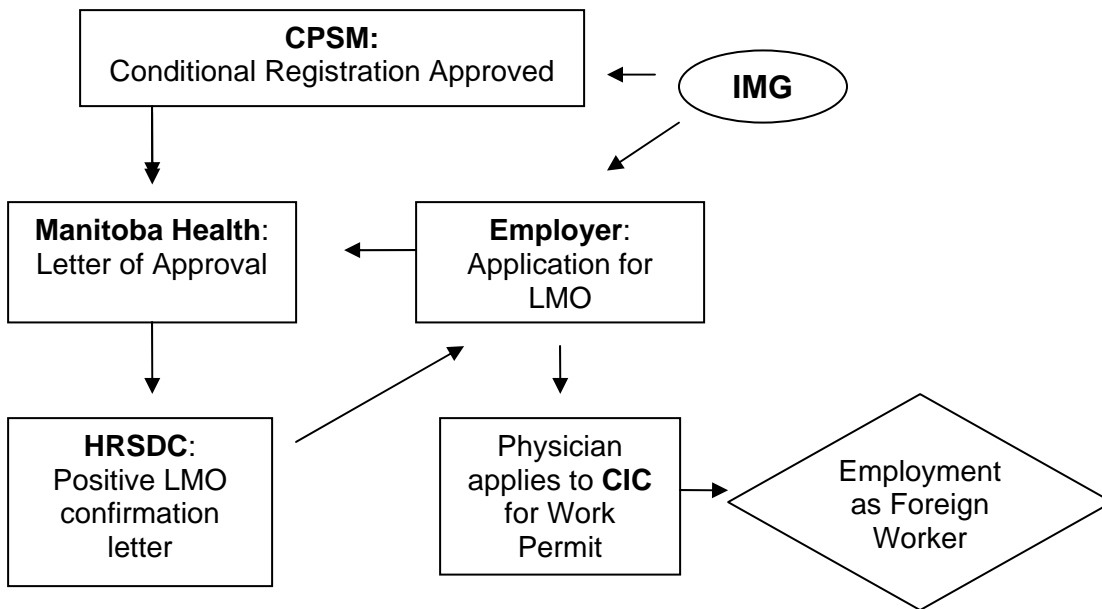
**CPSM:**
Conditional Registration Approved

**IMG**

**Manitoba Health**:
Letter of Approval

**Employer**:
Application for LMO

**HRSDC**:
Positive LMO confirmation letter

Physician applies to **CIC** for Work Permit

Employment as Foreign Worker